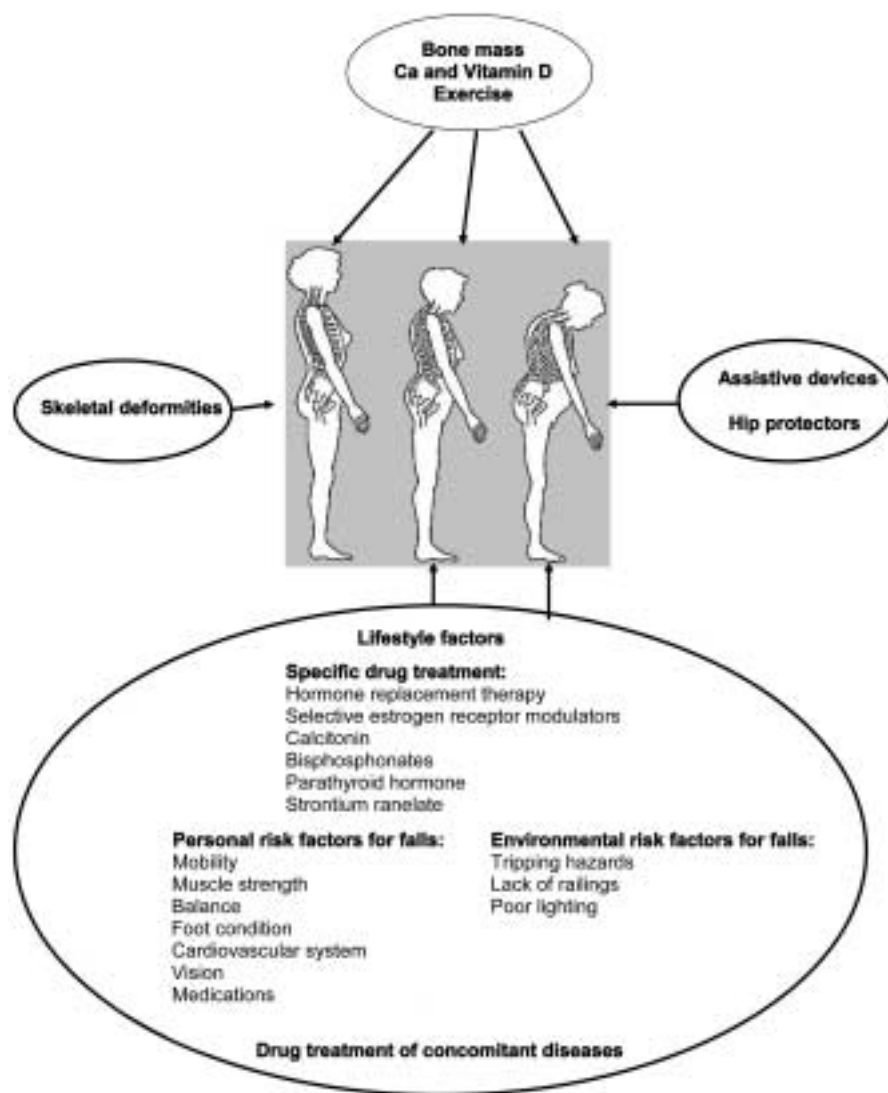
Bone mass
Ca and Vitamin D
Exercise

Skeletal deformities

Assistive devices

Hip protectors

Lifestyle factors

Specific drug treatment:
Hormone replacement therapy
Selective estrogen receptor modulators
Calcitonin
Bisphosphonates
Parathyroid hormone
Strontium ranelate

Personal risk factors for falls:
Mobility
Muscle strength
Balance
Foot condition
Cardiovascular system
Vision
Medications

Environmental risk factors for falls:
Tripping hazards
Lack of railings
Poor lighting

Drug treatment of concomitant diseases